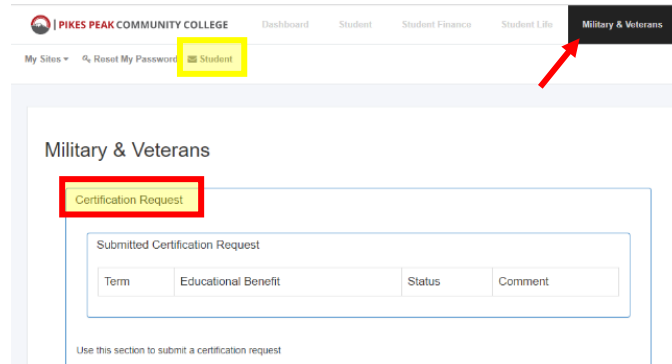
| PIKES PEAK COMMUNITY COLLEGE

Dashboard

Student

Student Finance

Student Life

Military & Veterans

My Sites ▾

Reset My Password

Student

Military & Veterans

Certification Request

Submitted Certification Request

| Term | Educational Benefit | Status | Comment |
|---|---|---|---|

Use this section to submit a certification request